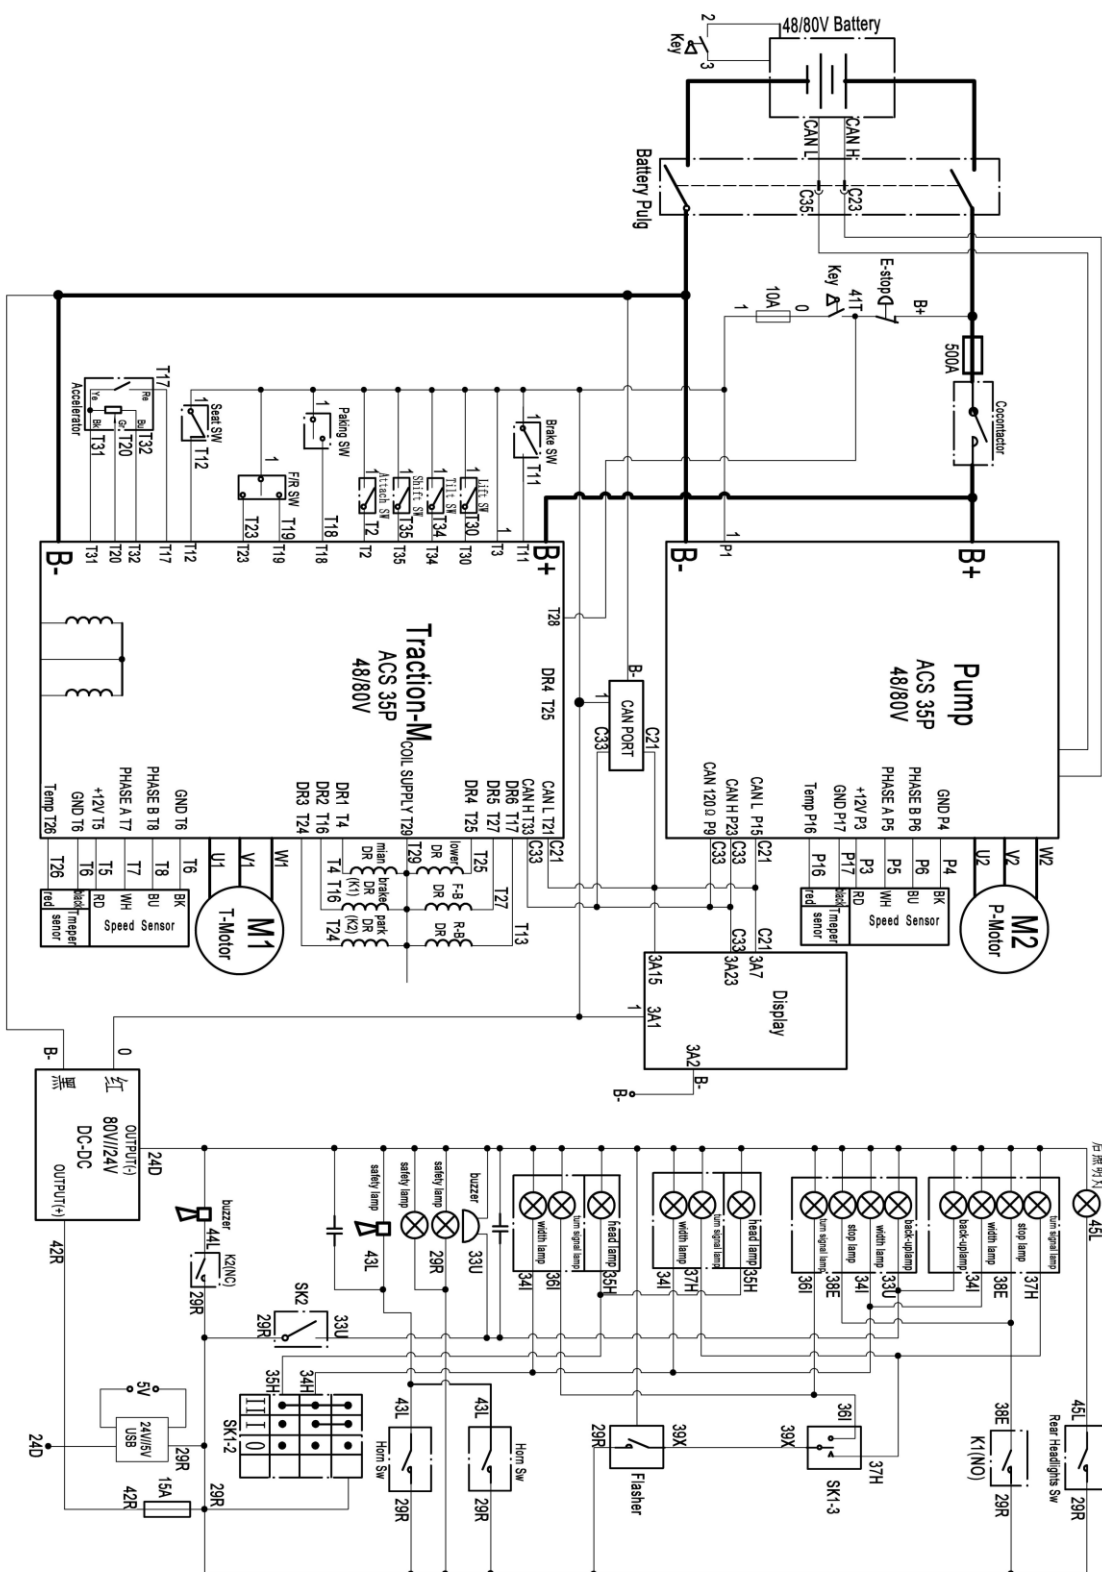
48/80V Battery
Key
2
3
CAN L
CAN H
Battery Pulg
C35
C23
B+
E-stop
41T
Key
10A
1
0
500A
Cocontactor
Brake SW
T11
Lift SW
T30
Tilt SW
T34
Shift SW
T35
Attach SW
T2
Paking SW
T18
F/R SW
T19
T23
Seat SW
T12
T17
Re
Bl
Ye
Gr
Bk
T32
T20
T31
Accelerator
1
B+
T11
T30
T34
T35
T2
T18
T19
T23
T12
T17
T32
T20
T31
B-
B-
P1
B+
Pump
ACS 35P
48/80V
GND P4
PHASE B P6
PHASE A P5
+12V P3
GND P17
Temp P16
CAN L P15
CAN H P23
CAN 120Ω P9
C21
C33
C33
P16
P17
P3
P5
P6
P4
U2
V2
W2
M2
P-Motor
red
black
Tmeper senor
RD
WH
BU
BK
Speed Sensor
Traction-M
ACS 35P
48/80V
T28
DR4 T25
CAN PORT
B-
C21
C33
CAN L T21
CAN H T33
DR6 T17
DR5 T27
DR4 T25
COIL SUPPLY T29
DR1 T4
DR2 T16
DR3 T24
GND T6
PHASE B T8
PHASE A T7
+12V T5
GND T6
Temp T26
C21
C33
T29
T25
T27
T13
DR lower
F-B DR
R-B DR
mian DR (K1)
brake DR
park DR (K2)
T4
T16
T24
U1
V1
W1
M1
T-Motor
T26
T6
T5
T7
T8
red
black
Tmeper senor
RD
WH
BU
BK
Speed Sensor
C33
C21
3A15
3A23
3A7
Display
1
3A1
3A2
B-
B-
B-
0
B-
黑
红
OUTPUT(-)
80V//24V
DC-DC
OUTPUT(+)
24D
42R
buzzer
44L
K2(NC)
29R
SK2
29R
33U
safety lamp
43L
safety lamp
29R
safety lamp
buzzer
33U
width lamp
turn signal lamp
head lamp
34I
36I
35H
width lamp
turn signal lamp
head lamp
34I
37H
35H
turn signal lamp
stop lamp
width lamp
back-uplamp
36I
38E
34I
33U
back-uplamp
width lamp
stop lamp
turn signal lamp
34I
38E
37H
后照明灯
45L
35H
34H
SK1-2
III
II
I
0
43L
Horn Sw
29R
43L
Horn Sw
29R
29R
39X
Flasher
39X
36I
37H
SK1-3
38E
K1(NO)
29R
45L
Rear Headlights Sw
29R
5V
24V/5V
USB
29R
24D
15A
42R
29R